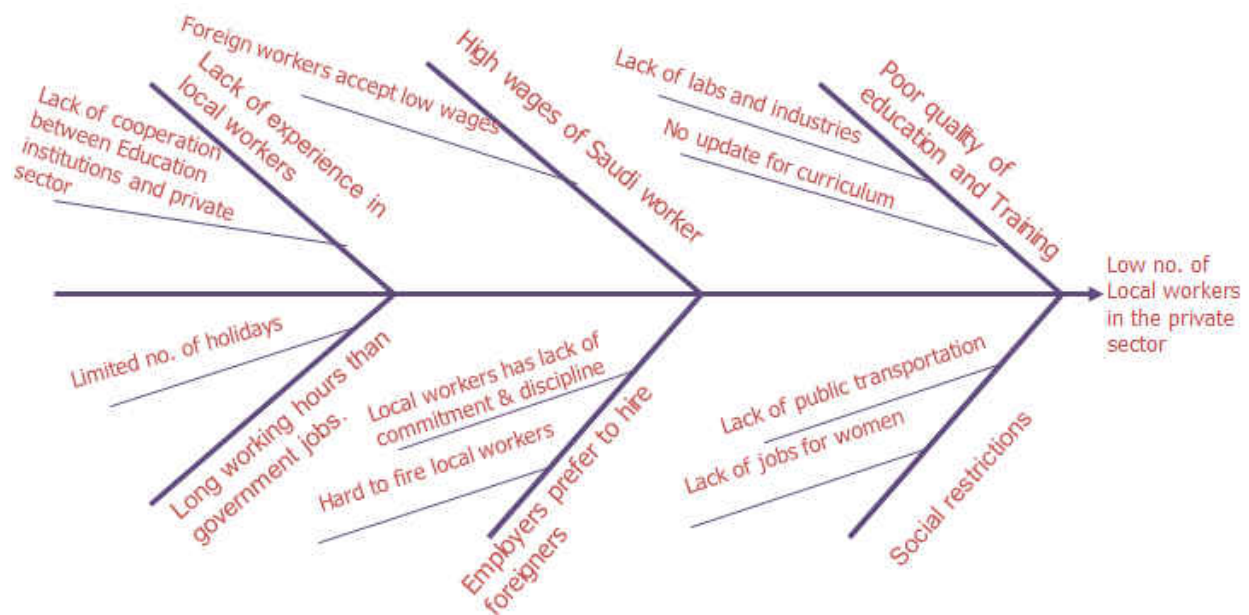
Lack of experience in local workers

Lack of cooperation between Education institutions and private sector

Foreign workers accept low wages

High wages of Saudi worker

Lack of labs and industries

No update for curriculum

Poor quality of education and Training

Low no. of Local workers in the private sector

Limited no. of holidays

Long working hours than government jobs.

Local workers has lack of commitment & discipline

Hard to fire local workers

Employers prefer to hire foreigners

Lack of public transportation

Lack of jobs for women

Social restrictions